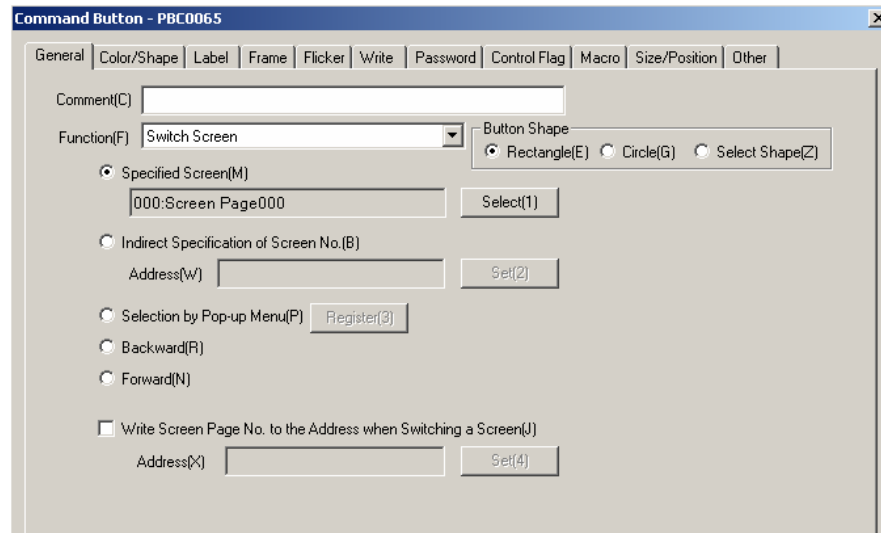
Command Button - PBC0065

General | Color/Shape | Label | Frame | Flicker | Write | Password | Control Flag | Macro | Size/Position | Other

Comment(C)

Function(F) Switch Screen

Button Shape
Rectangle(E) Circle(G) Select Shape(Z)

Specified Screen(M)
000:Screen Page000
Select(1)

Indirect Specification of Screen No.(B)
Address(W)
Set(2)

Selection by Pop-up Menu(P) Register(3)

Backward(R)

Forward(N)

Write Screen Page No. to the Address when Switching a Screen(J)
Address(X)
Set(4)